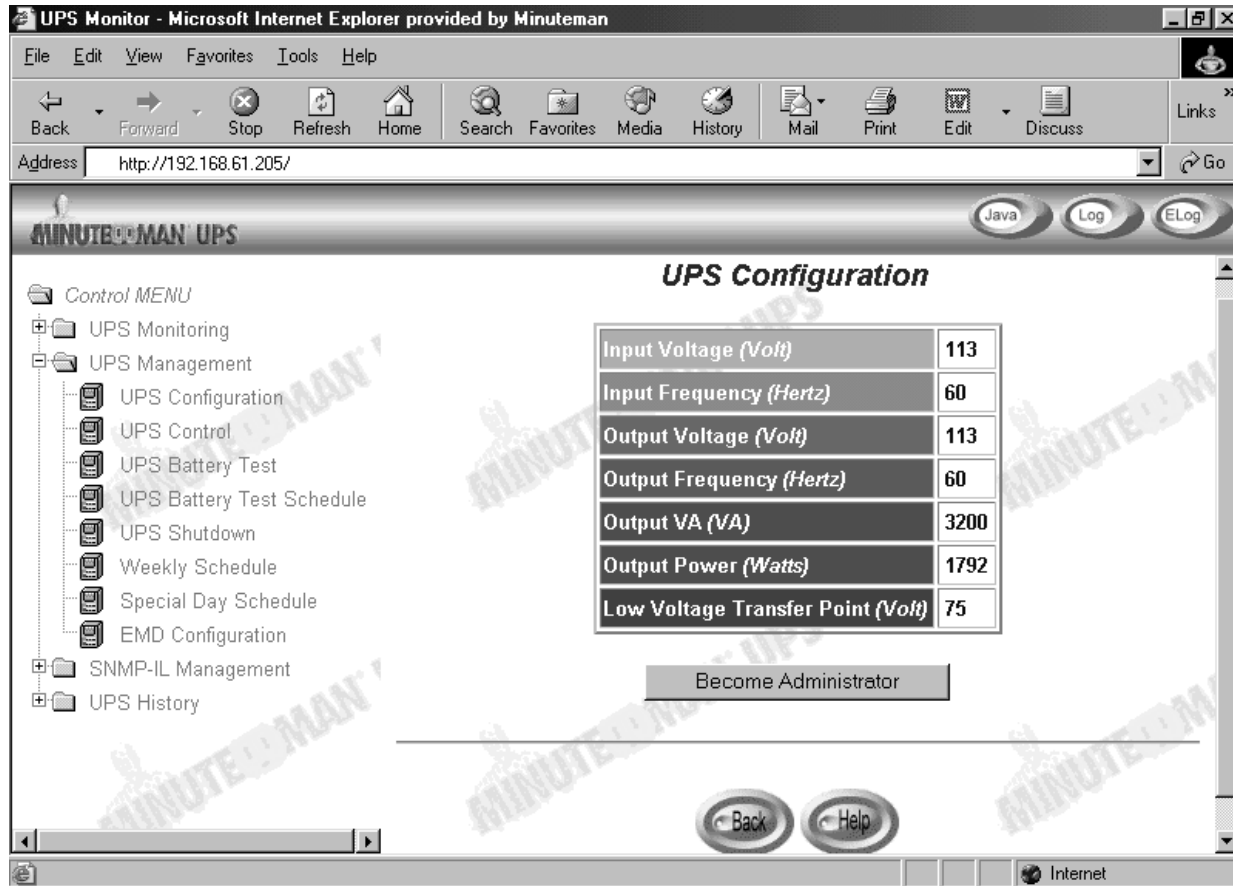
UPS Monitor - Microsoft Internet Explorer provided by Minuteman

File Edit View Favorites Tools Help

Back Forward Stop Refresh Home Search Favorites Media History Mail Print Edit Discuss Links

Address http://192.168.61.205/ Go

MINUTEMAN UPS

Java Log ELog

Control MENU
UPS Monitoring
UPS Management
UPS Configuration
UPS Control
UPS Battery Test
UPS Battery Test Schedule
UPS Shutdown
Weekly Schedule
Special Day Schedule
EMD Configuration
SNMP-IL Management
UPS History

UPS Configuration

| | |
|---|---|
| Input Voltage *(Volt)* | 113 |
| Input Frequency *(Hertz)* | 60 |
| Output Voltage *(Volt)* | 113 |
| Output Frequency *(Hertz)* | 60 |
| Output VA *(VA)* | 3200 |
| Output Power *(Watts)* | 1792 |
| Low Voltage Transfer Point *(Volt)* | 75 |

Become Administrator

Back Help

Internet